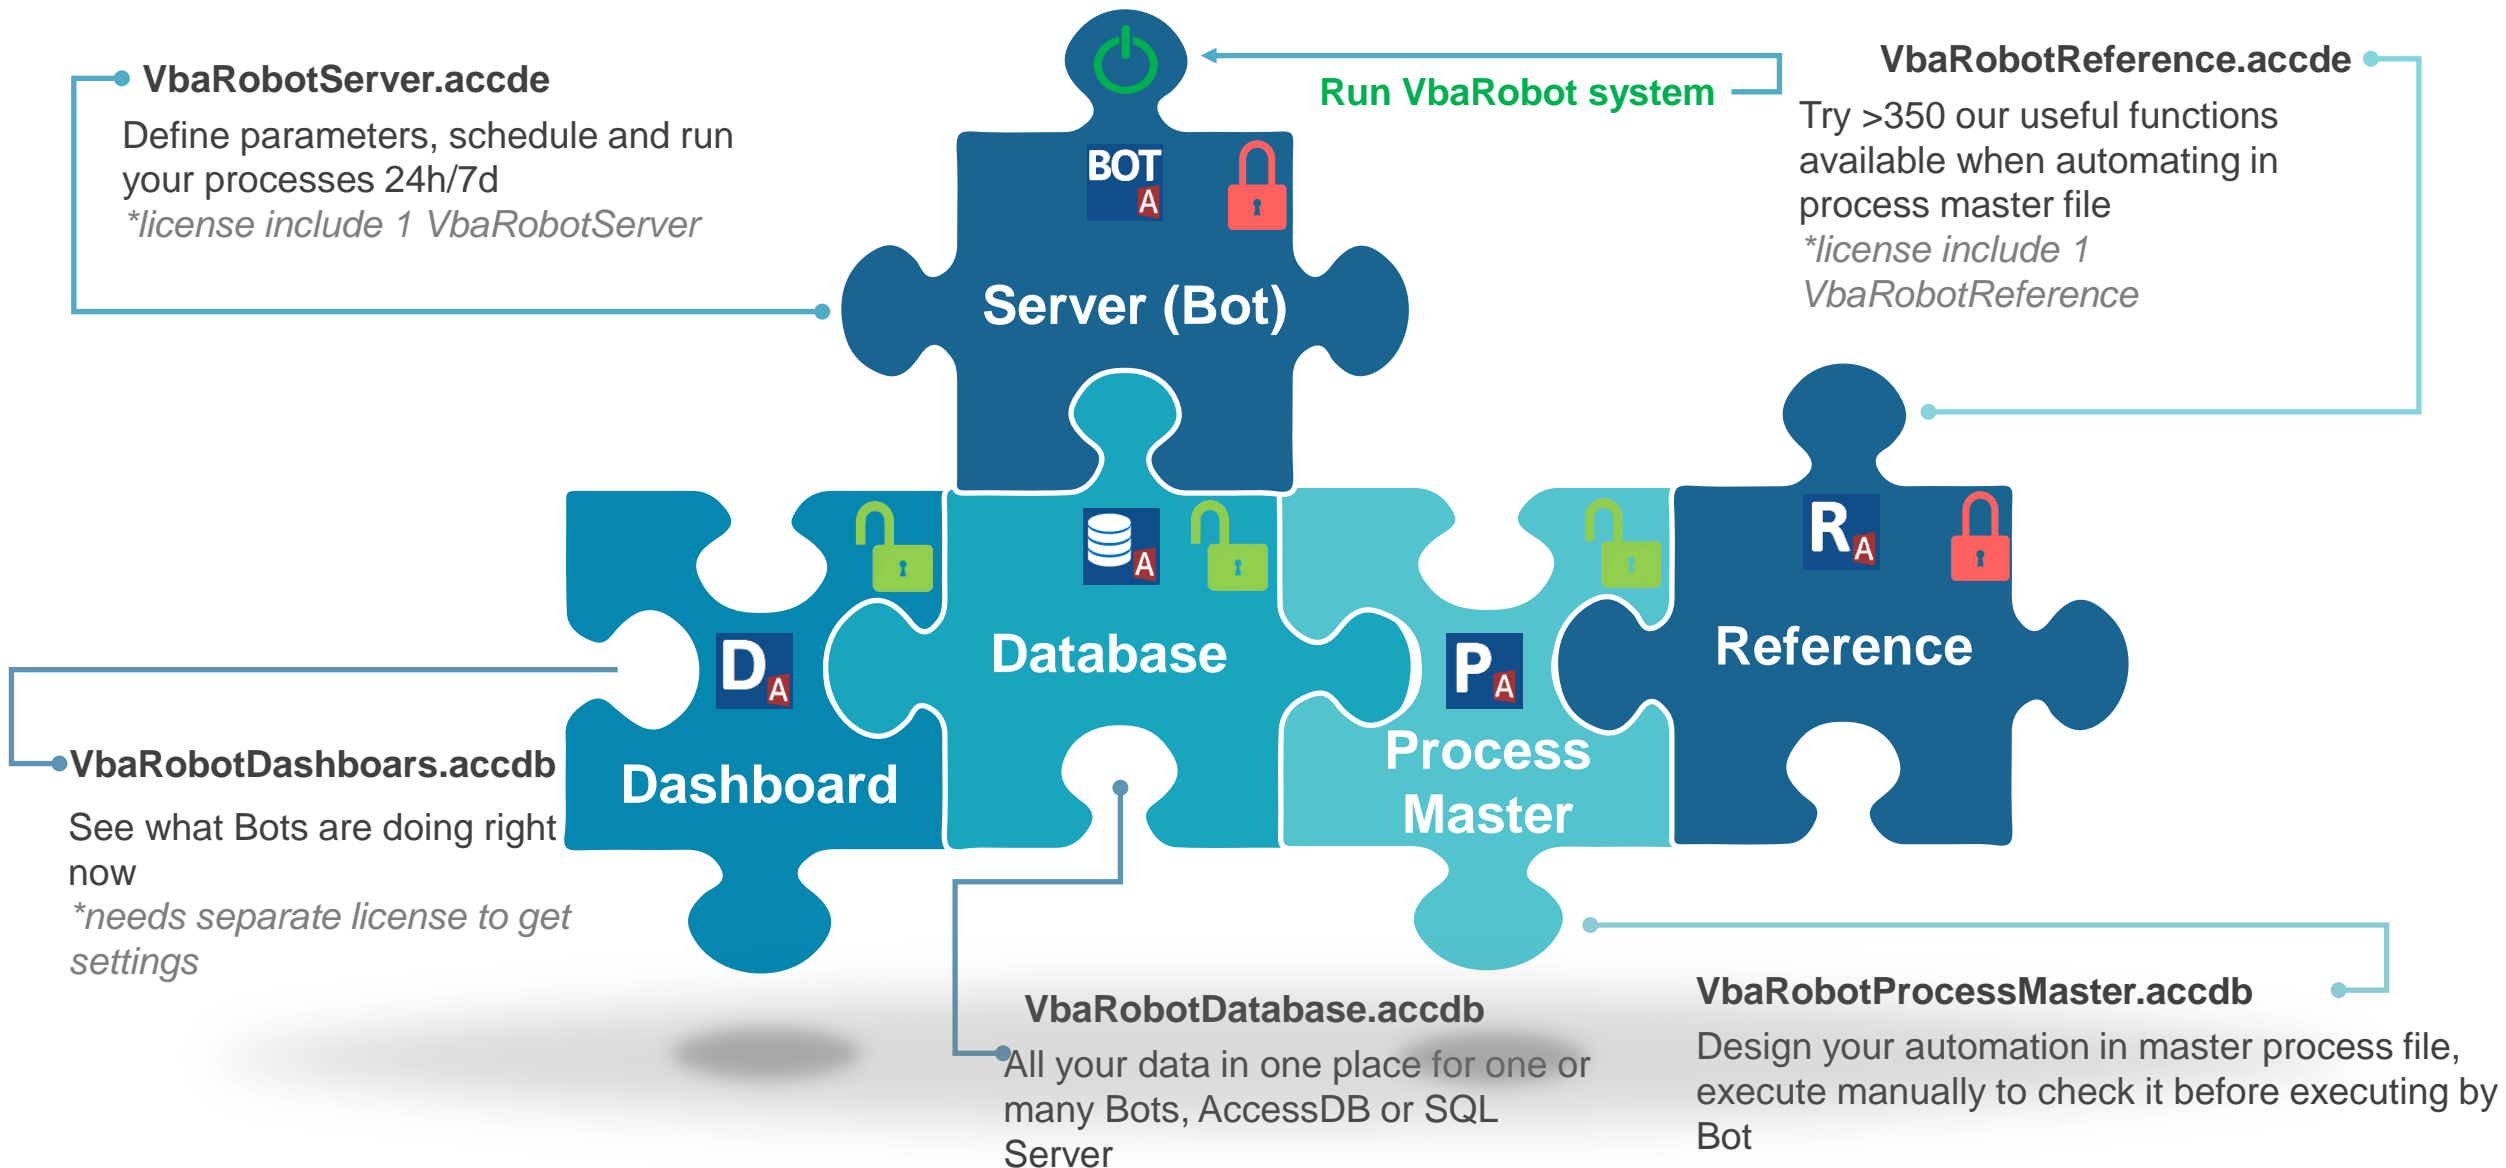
VbaRobotServer.accde
Define parameters, schedule and run your processes 24h/7d
*license include 1 VbaRobotServer

Run VbaRobot system

VbaRobotReference.accde
Try >350 our useful functions available when automating in process master file
*license include 1 VbaRobotReference

BOT A

Server (Bot)

A

Database

R A

Reference

D A

Dashboard

P A

Process Master

VbaRobotDashboars.accdb
See what Bots are doing right now
*needs separate license to get settings

VbaRobotDatabase.accdb
All your data in one place for one or many Bots, AccessDB or SQL Server

VbaRobotProcessMaster.accdb
Design your automation in master process file, execute manually to check it before executing by Bot